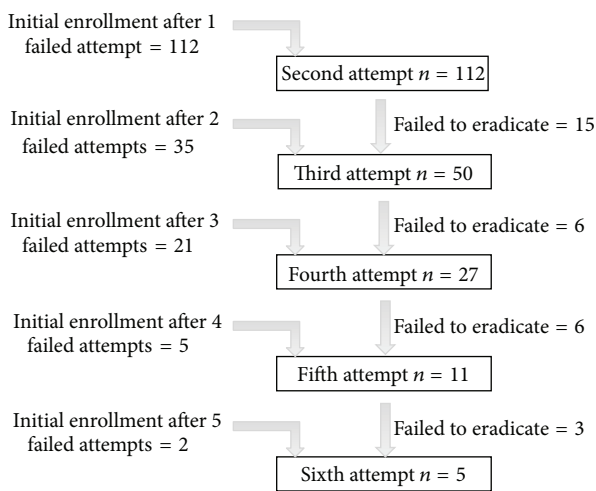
Initial enrollment after 1 failed attempt = 112

Second attempt $n$ = 112

Initial enrollment after 2 failed attempts = 35

Failed to eradicate = 15

Third attempt $n$ = 50

Initial enrollment after 3 failed attempts = 21

Failed to eradicate = 6

Fourth attempt $n$ = 27

Initial enrollment after 4 failed attempts = 5

Failed to eradicate = 6

Fifth attempt $n$ = 11

Initial enrollment after 5 failed attempts = 2

Failed to eradicate = 3

Sixth attempt $n$ = 5